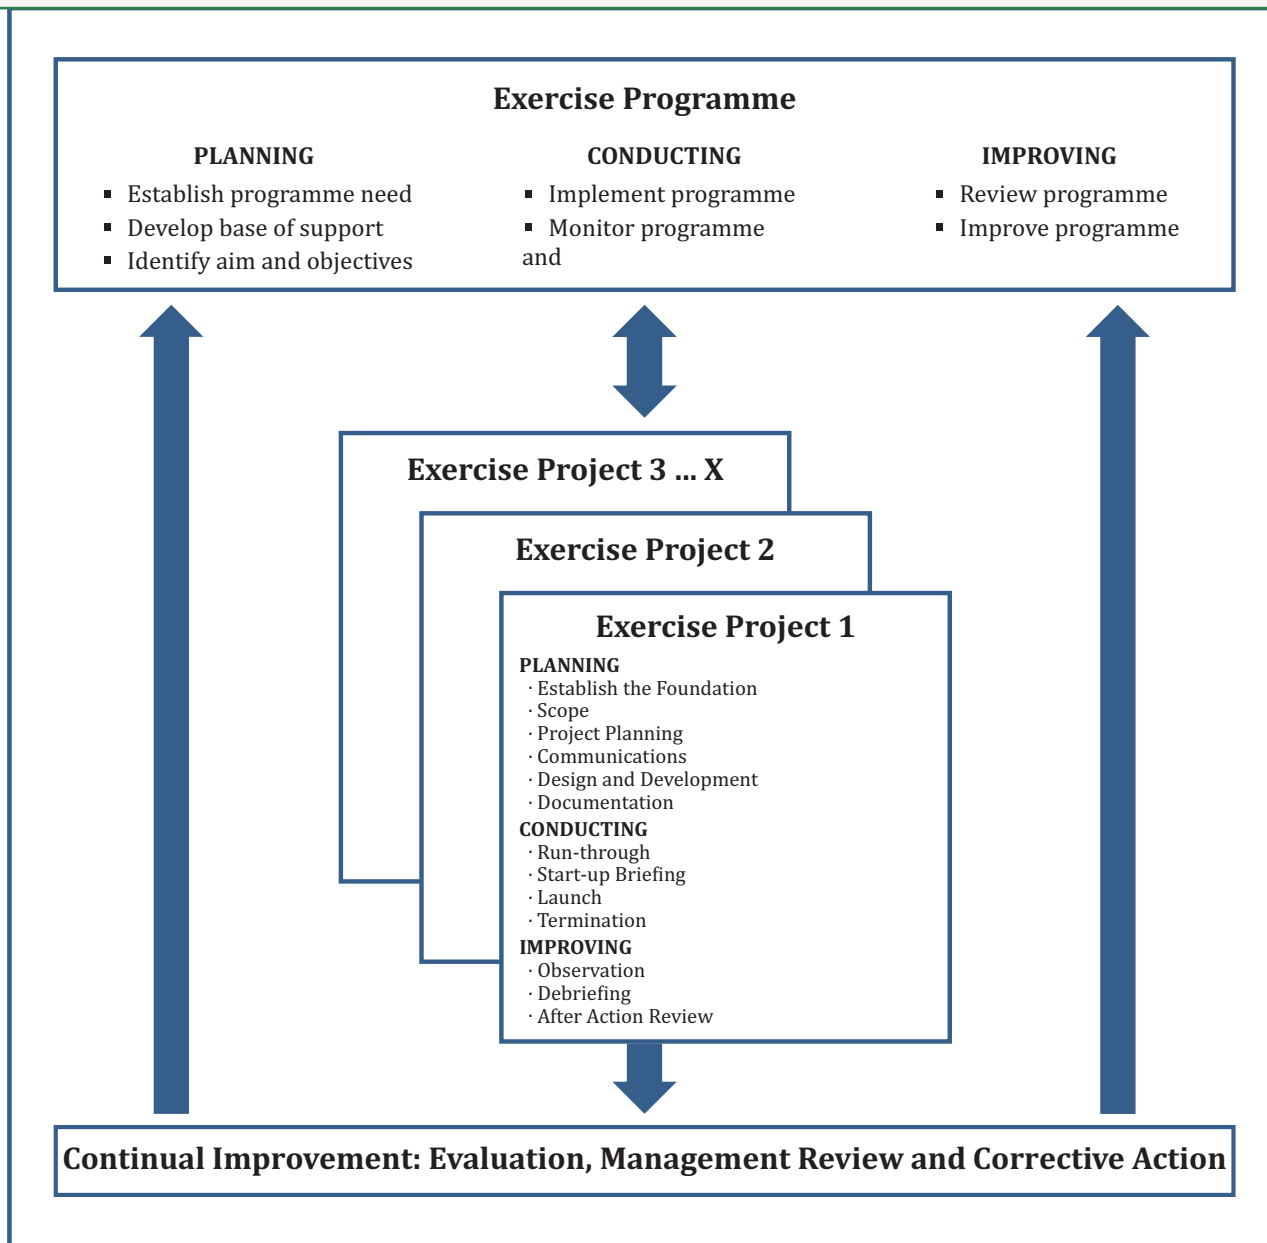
Exercise Programme

PLANNING
- Establish programme need
- Develop base of support
- Identify aim and objectives

CONDUCTING
- Implement programme
- Monitor programme and

IMPROVING
- Review programme
- Improve programme

Exercise Project 3 ... X

Exercise Project 2

Exercise Project 1

PLANNING
· Establish the Foundation
· Scope
· Project Planning
· Communications
· Design and Development
· Documentation
CONDUCTING
· Run-through
· Start-up Briefing
· Launch
· Termination
IMPROVING
· Observation
· Debriefing
· After Action Review

Continual Improvement: Evaluation, Management Review and Corrective Action